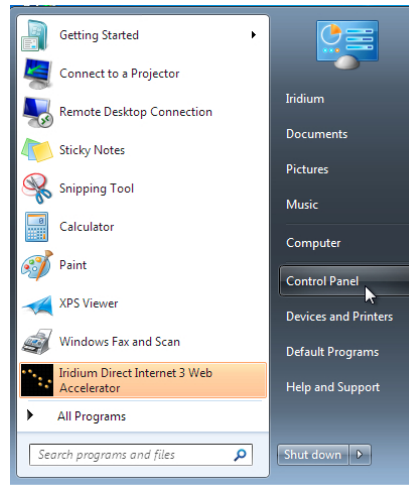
Getting Started
Connect to a Projector
Remote Desktop Connection
Sticky Notes
Snipping Tool
Calculator
Paint
XPS Viewer
Windows Fax and Scan
Iridium Direct Internet 3 Web Accelerator
All Programs
Search programs and files

Iridium
Documents
Pictures
Music
Computer
Control Panel
Devices and Printers
Default Programs
Help and Support
Shut down